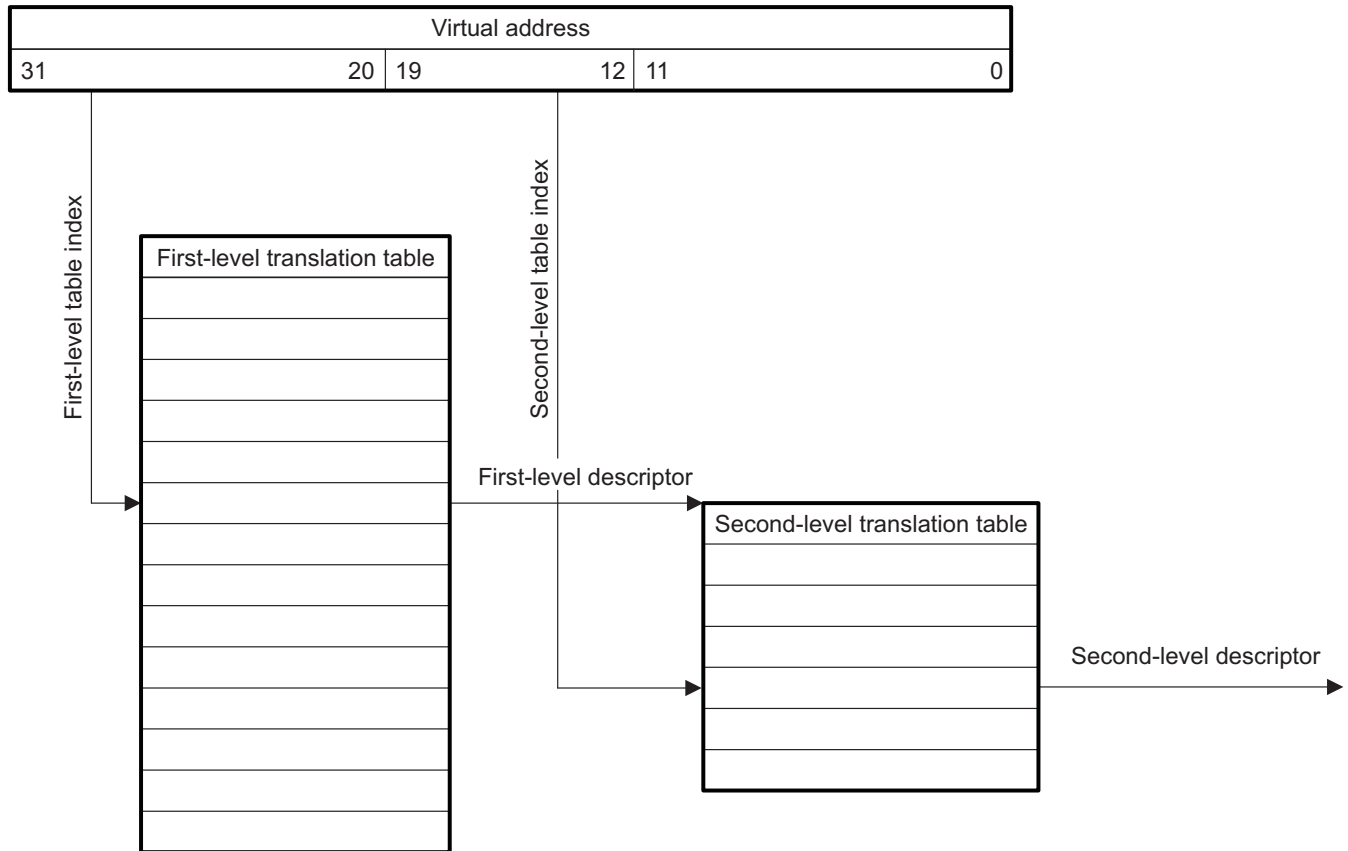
Virtual address

| 31 20 | 19 12 | 11 0 |
|---|---|---|

First-level table index

Second-level table index

First-level translation table

First-level descriptor

Second-level translation table

Second-level descriptor